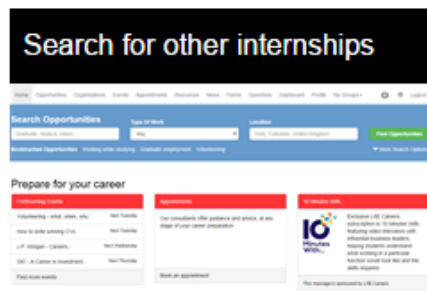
Search for other internships

Home Opportunities Organisations Events Appointments Resources News Forms Questions Dashboard Profile My Groups Logout

Search Opportunities

Type Of Work

Location

Graduate, Analyst, Intern...

Any

York, Yorkshire, United Kingdom

Find Opportunities

Bookmarked Opportunities Working while studying Graduate employment Volunteering

More Search Options

Prepare for your career

Forthcoming Events

Volunteering - what, when, why... Next Tuesday

How to write winning CVs Next Tuesday

J.P. Morgan - Careers... Next Wednesday

GIC - A Career in Investment... Next Thursday

Find more events

Appointments

Our consultants offer guidance and advice, at any stage of your career preparation

Book an appointment

10 Minutes With...

10 Minutes With...

Exclusive LSE Careers subscription to 10 Minutes With, featuring video interviews with influential business leaders, helping students understand what working in a particular function would look like and the skills required

This message is sponsored by LSE Careers